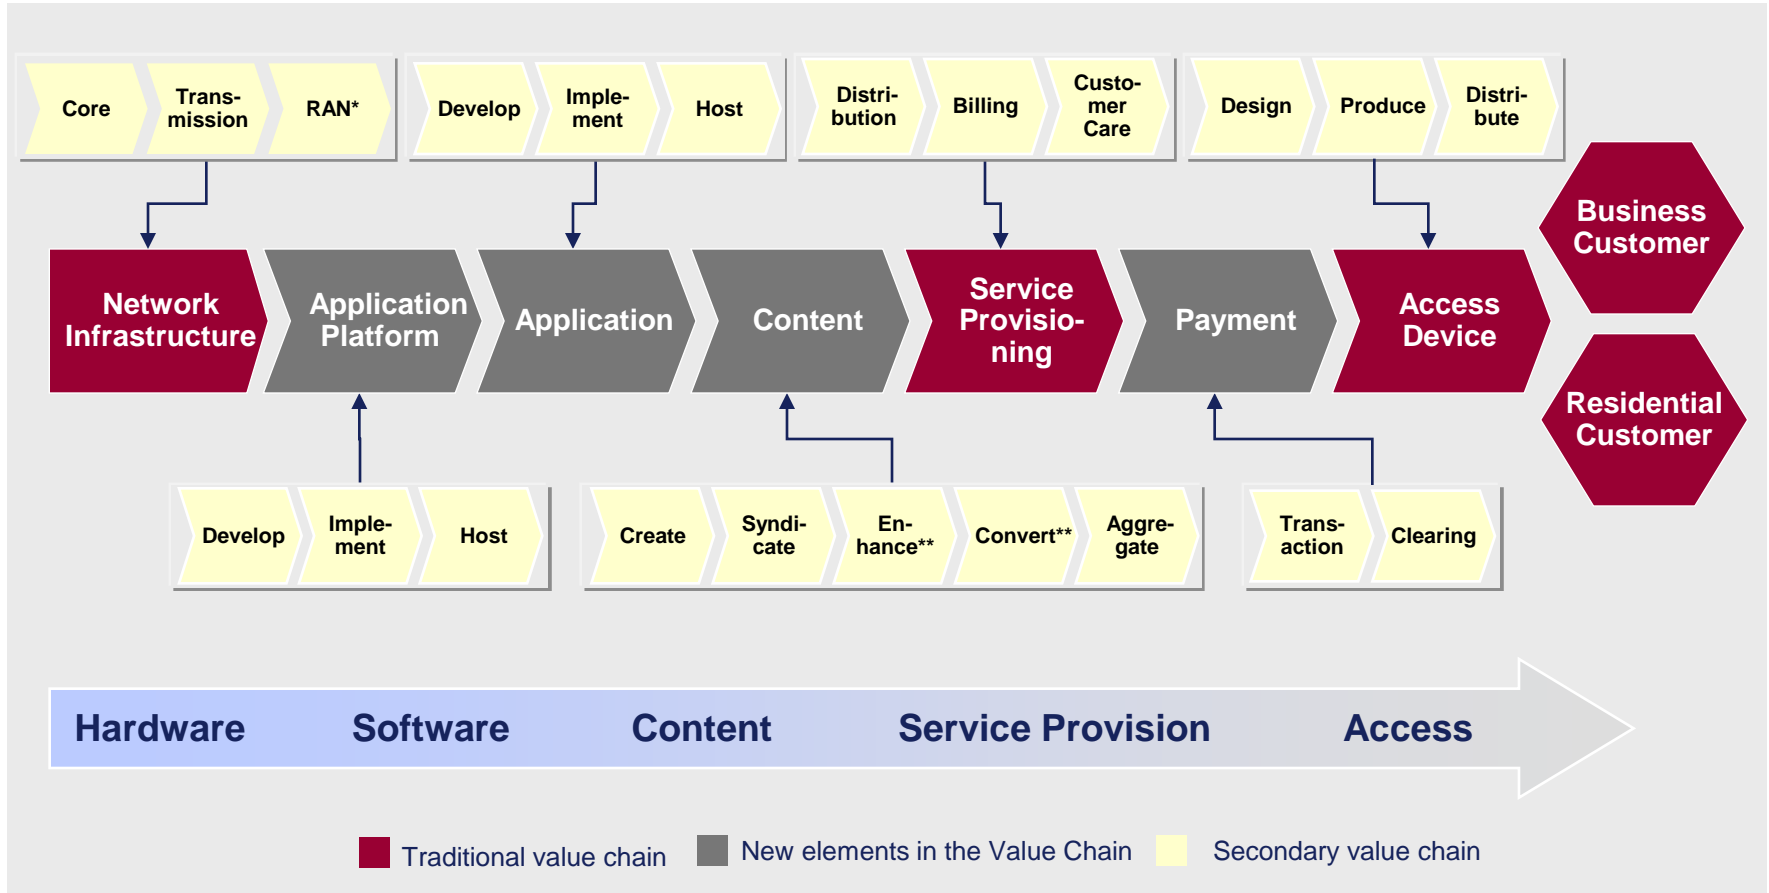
Core
Transmission
RAN*
Develop
Implement
Host
Distribution
Billing
Customer Care
Design
Produce
Distribute

Network Infrastructure
Application Platform
Application
Content
Service Provisioning
Payment
Access Device
Business Customer
Residential Customer

Develop
Implement
Host
Create
Syndicate
Enhance**
Convert**
Aggregate
Transaction
Clearing

Hardware
Software
Content
Service Provision
Access

Traditional value chain
New elements in the Value Chain
Secondary value chain